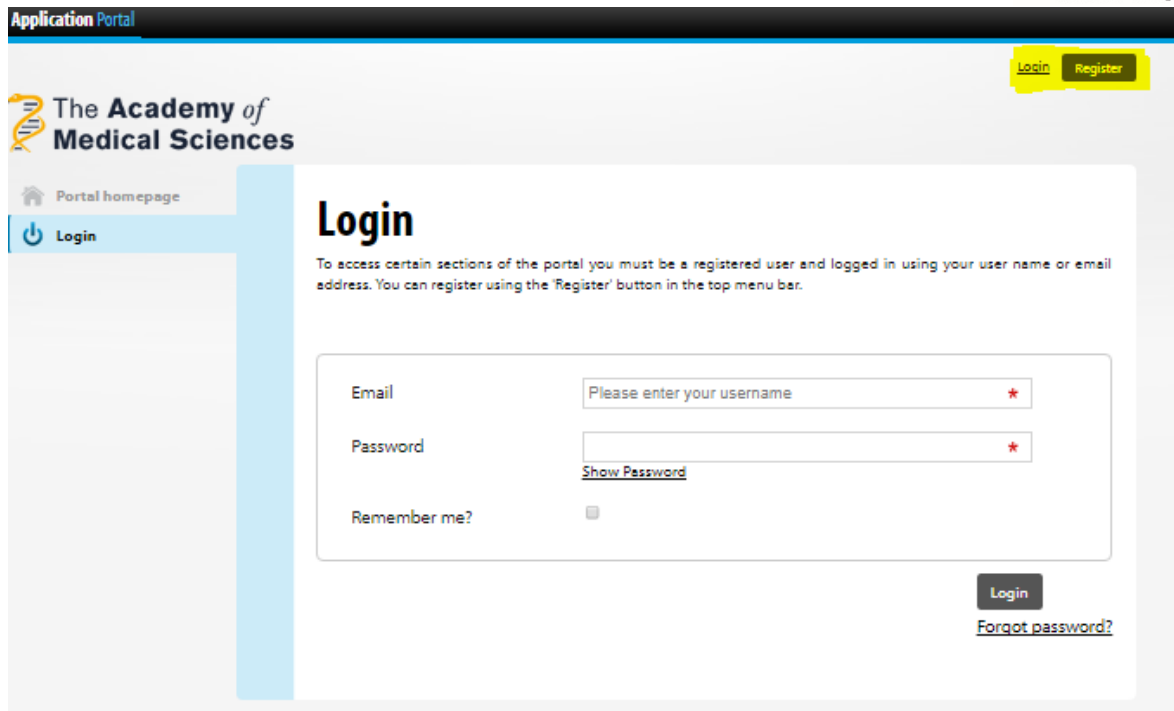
Application Portal

Login Register

The Academy of Medical Sciences

Portal homepage

Login

Login

To access certain sections of the portal you must be a registered user and logged in using your user name or email address. You can register using the 'Register' button in the top menu bar.

Email Please enter your username *

Password *

Show Password

Remember me?

Login

Forgot password?